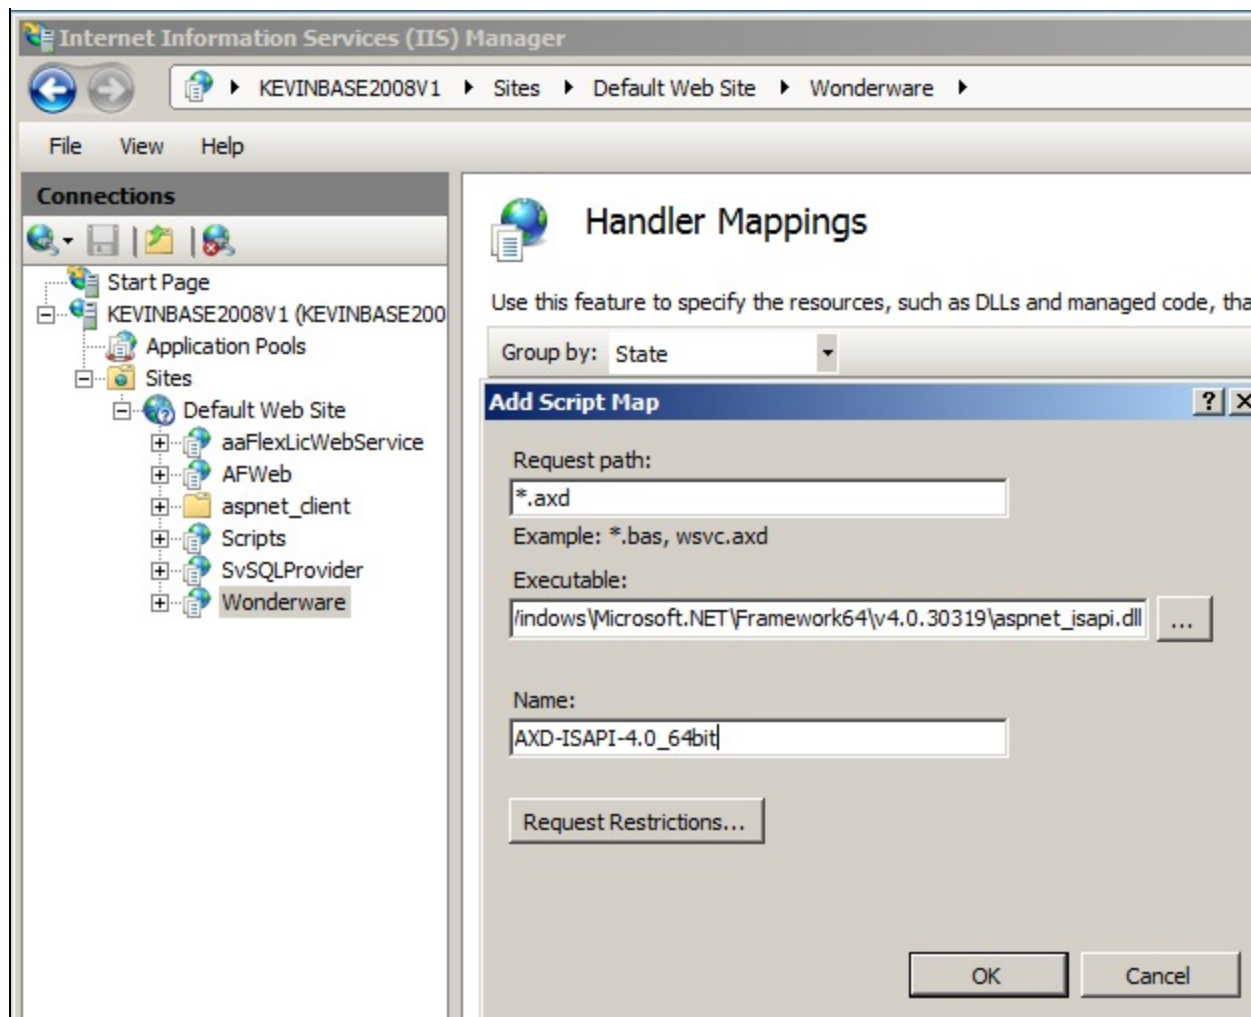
Internet Information Services (IIS) Manager

KEVINBASE2008V1 ▸ Sites ▸ Default Web Site ▸ Wonderware ▸

File View Help

Connections

Start Page
KEVINBASE2008V1 (KEVINBASE200
Application Pools
Sites
Default Web Site
aaFlexLicWebService
AFWeb
aspnet_client
Scripts
SvSQLProvider
Wonderware

Handler Mappings

Use this feature to specify the resources, such as DLLs and managed code, tha

Group by: State

Add Script Map

?

Request path:
*.axd
Example: *.bas, wsvc.axd

Executable:
/indows\Microsoft.NET\Framework64\v4.0.30319\aspnet_isapi.dll ...

Name:
AXD-ISAPI-4.0_64bit

Request Restrictions...

OK Cancel